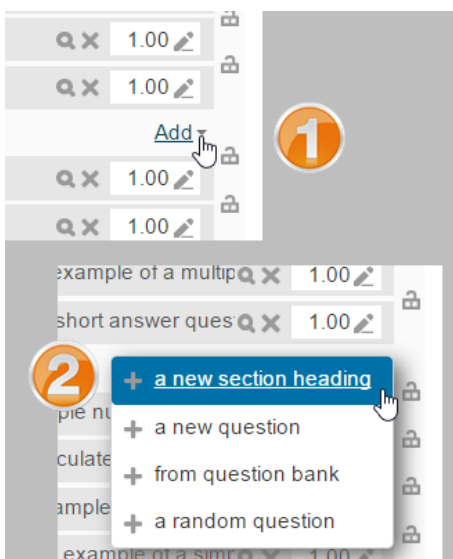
1.00

1.00

Add

1

1.00

1.00

example of a multip

1.00

short answer ques

1.00

2

+ a new section heading

+ a new question

+ from question bank

+ a random question

ple nu

culate

ample

example of a simp

1.00